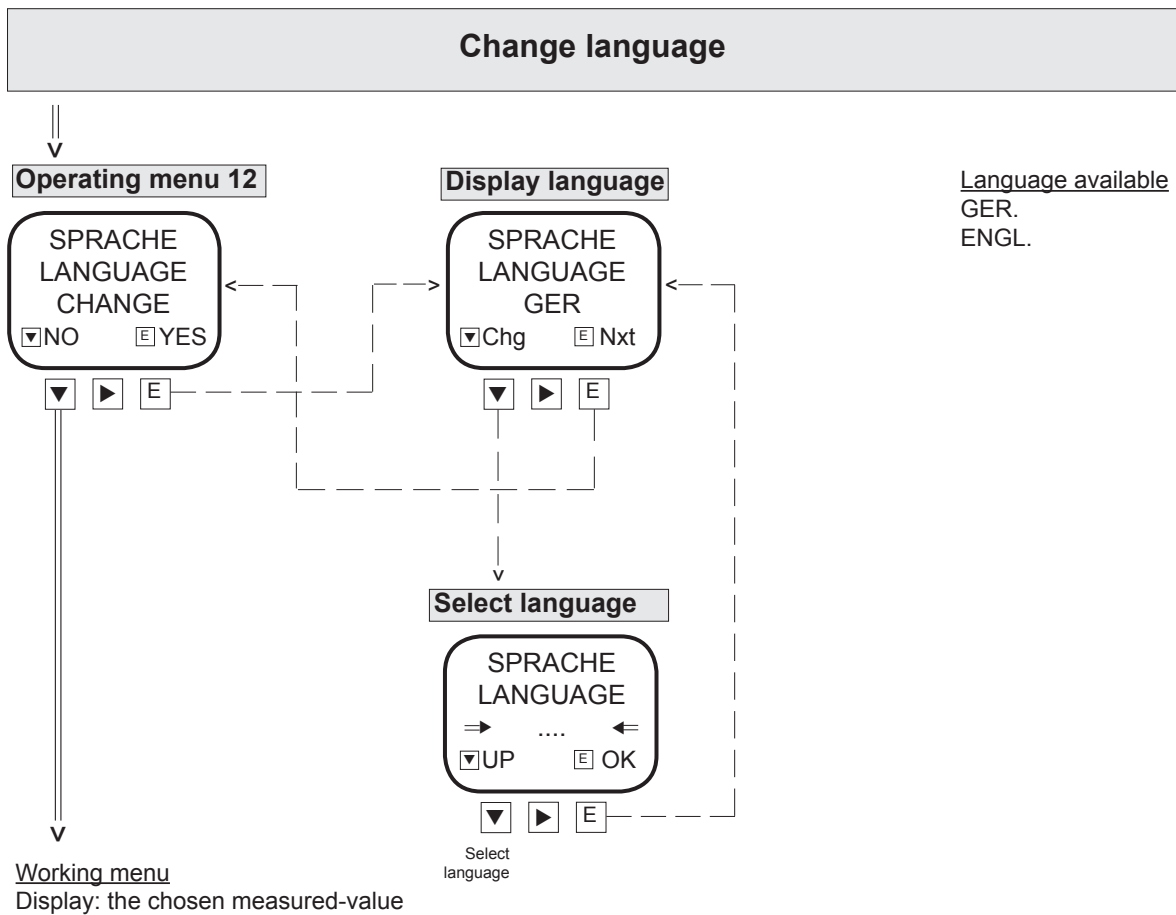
Change language

Operating menu 12

SPRACHE
LANGUAGE
CHANGE
▼NO E YES

▼ ▶ E

Display language

SPRACHE
LANGUAGE
GER
▼Chg E Nxt

▼ ▶ E

Language available
GER.
ENGL.

Select language

SPRACHE
LANGUAGE
⇒ .... ⇐
▼UP E OK

▼ ▶ E

Select language

Working menu
Display: the chosen measured-value